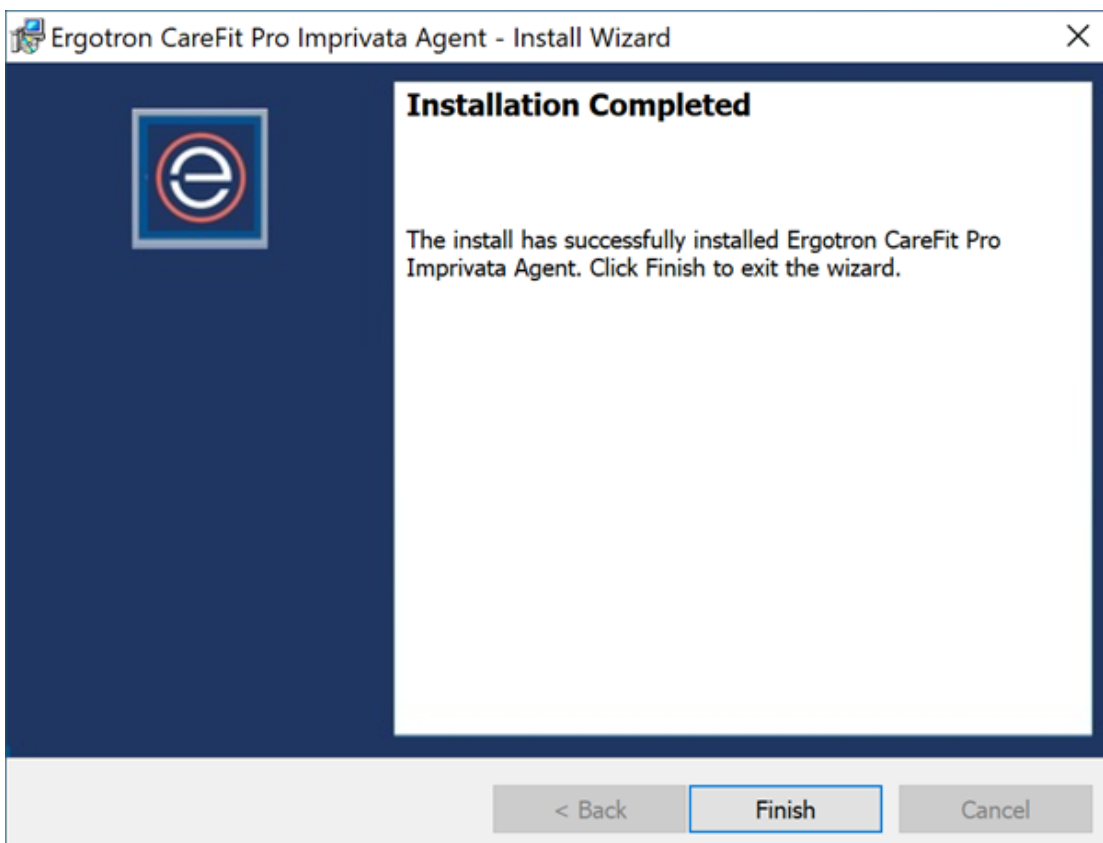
Ergotron CareFit Pro Imprivata Agent - Install Wizard

×

Installation Completed

The install has successfully installed Ergotron CareFit Pro Imprivata Agent. Click Finish to exit the wizard.

< Back

Finish

Cancel